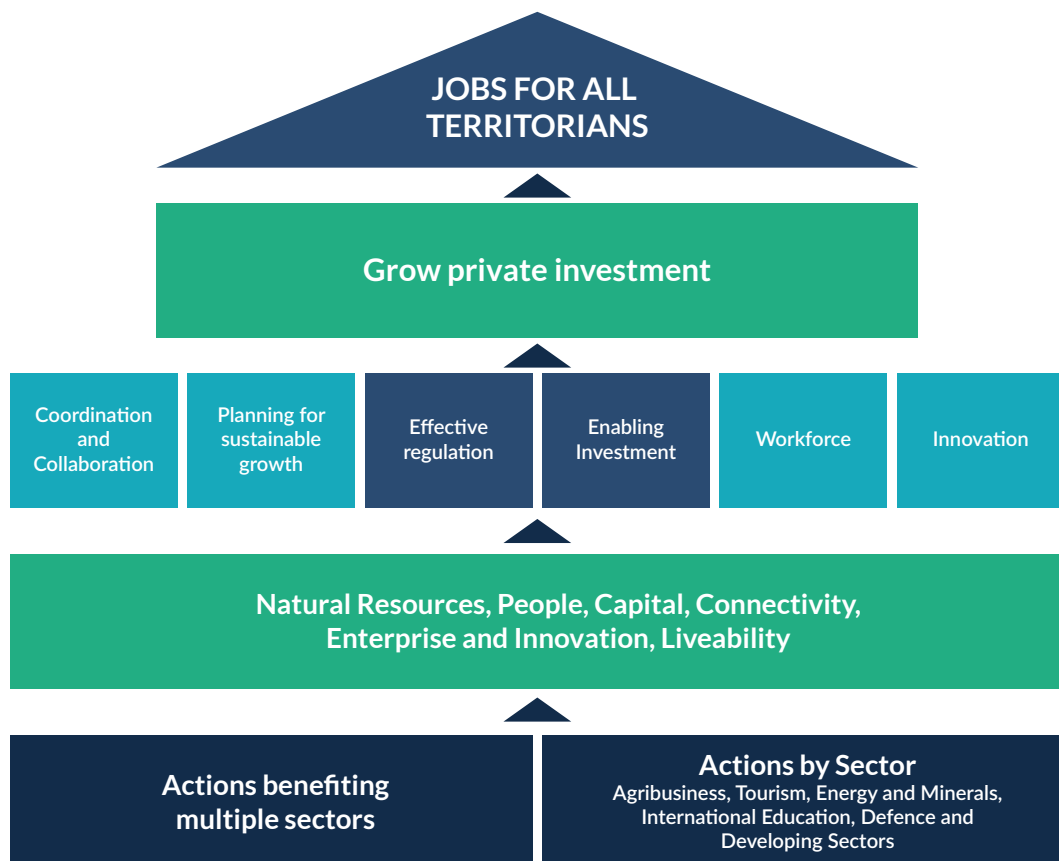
JOBS FOR ALL TERRITORIANS

Grow private investment

Coordination and Collaboration

Planning for sustainable growth

Effective regulation

Enabling Investment

Workforce

Innovation

Natural Resources, People, Capital, Connectivity, Enterprise and Innovation, Liveability

Actions benefiting multiple sectors

Actions by Sector
Agribusiness, Tourism, Energy and Minerals, International Education, Defence and Developing Sectors